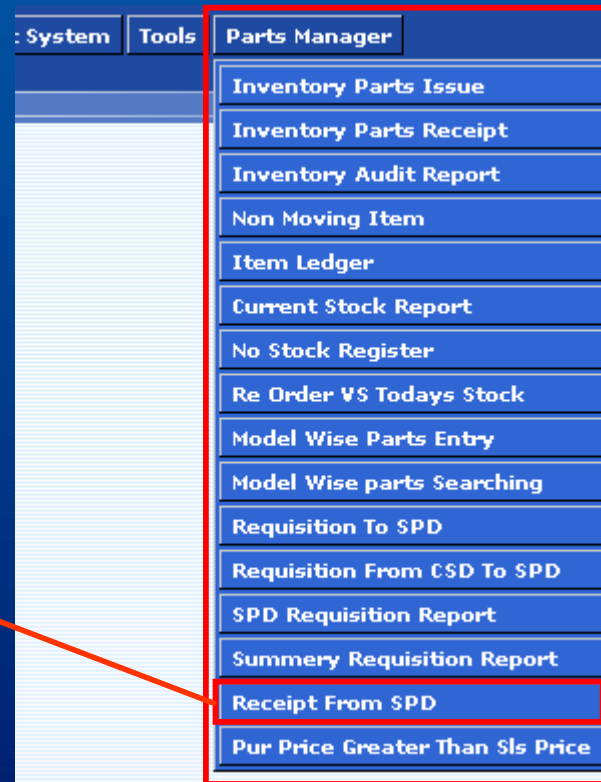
: System
Tools
Parts Manager

Inventory Parts Issue
Inventory Parts Receipt
Inventory Audit Report
Non Moving Item
Item Ledger
Current Stock Report
No Stock Register
Re Order VS Todays Stock
Model Wise Parts Entry
Model Wise parts Searching
Requisition To SPD
Requisition From CSD To SPD
SPD Requisition Report
Summery Requisition Report
Receipt From SPD
Pur Price Greater Than Sls Price